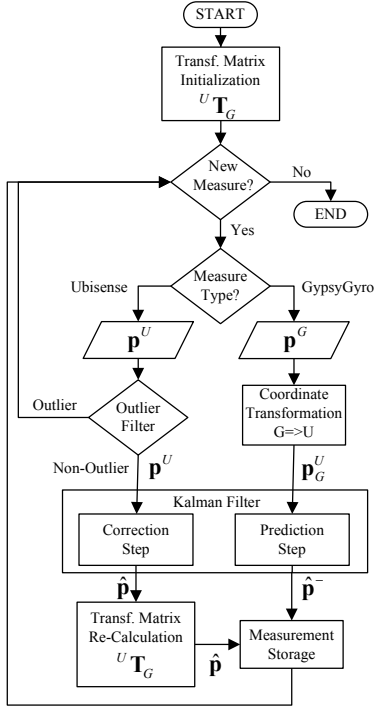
START

Transf. Matrix Initialization
${}^{U}\mathbf{T}_{G}$

New Measure?

No

END

Yes

Measure Type?

Ubisense

GypsyGyro

$\mathbf{p}^{U}$

$\mathbf{p}^{G}$

Outlier

Outlier Filter

Coordinate Transformation G=>U

Non-Outlier

$\mathbf{p}^{U}$

$\mathbf{p}_{G}^{U}$

Kalman Filter

Correction Step

Prediction Step

$\hat{\mathbf{p}}$

$\hat{\mathbf{p}}^{-}$

Transf. Matrix Re-Calculation
${}^{U}\mathbf{T}_{G}$

$\hat{\mathbf{p}}$

Measurement Storage